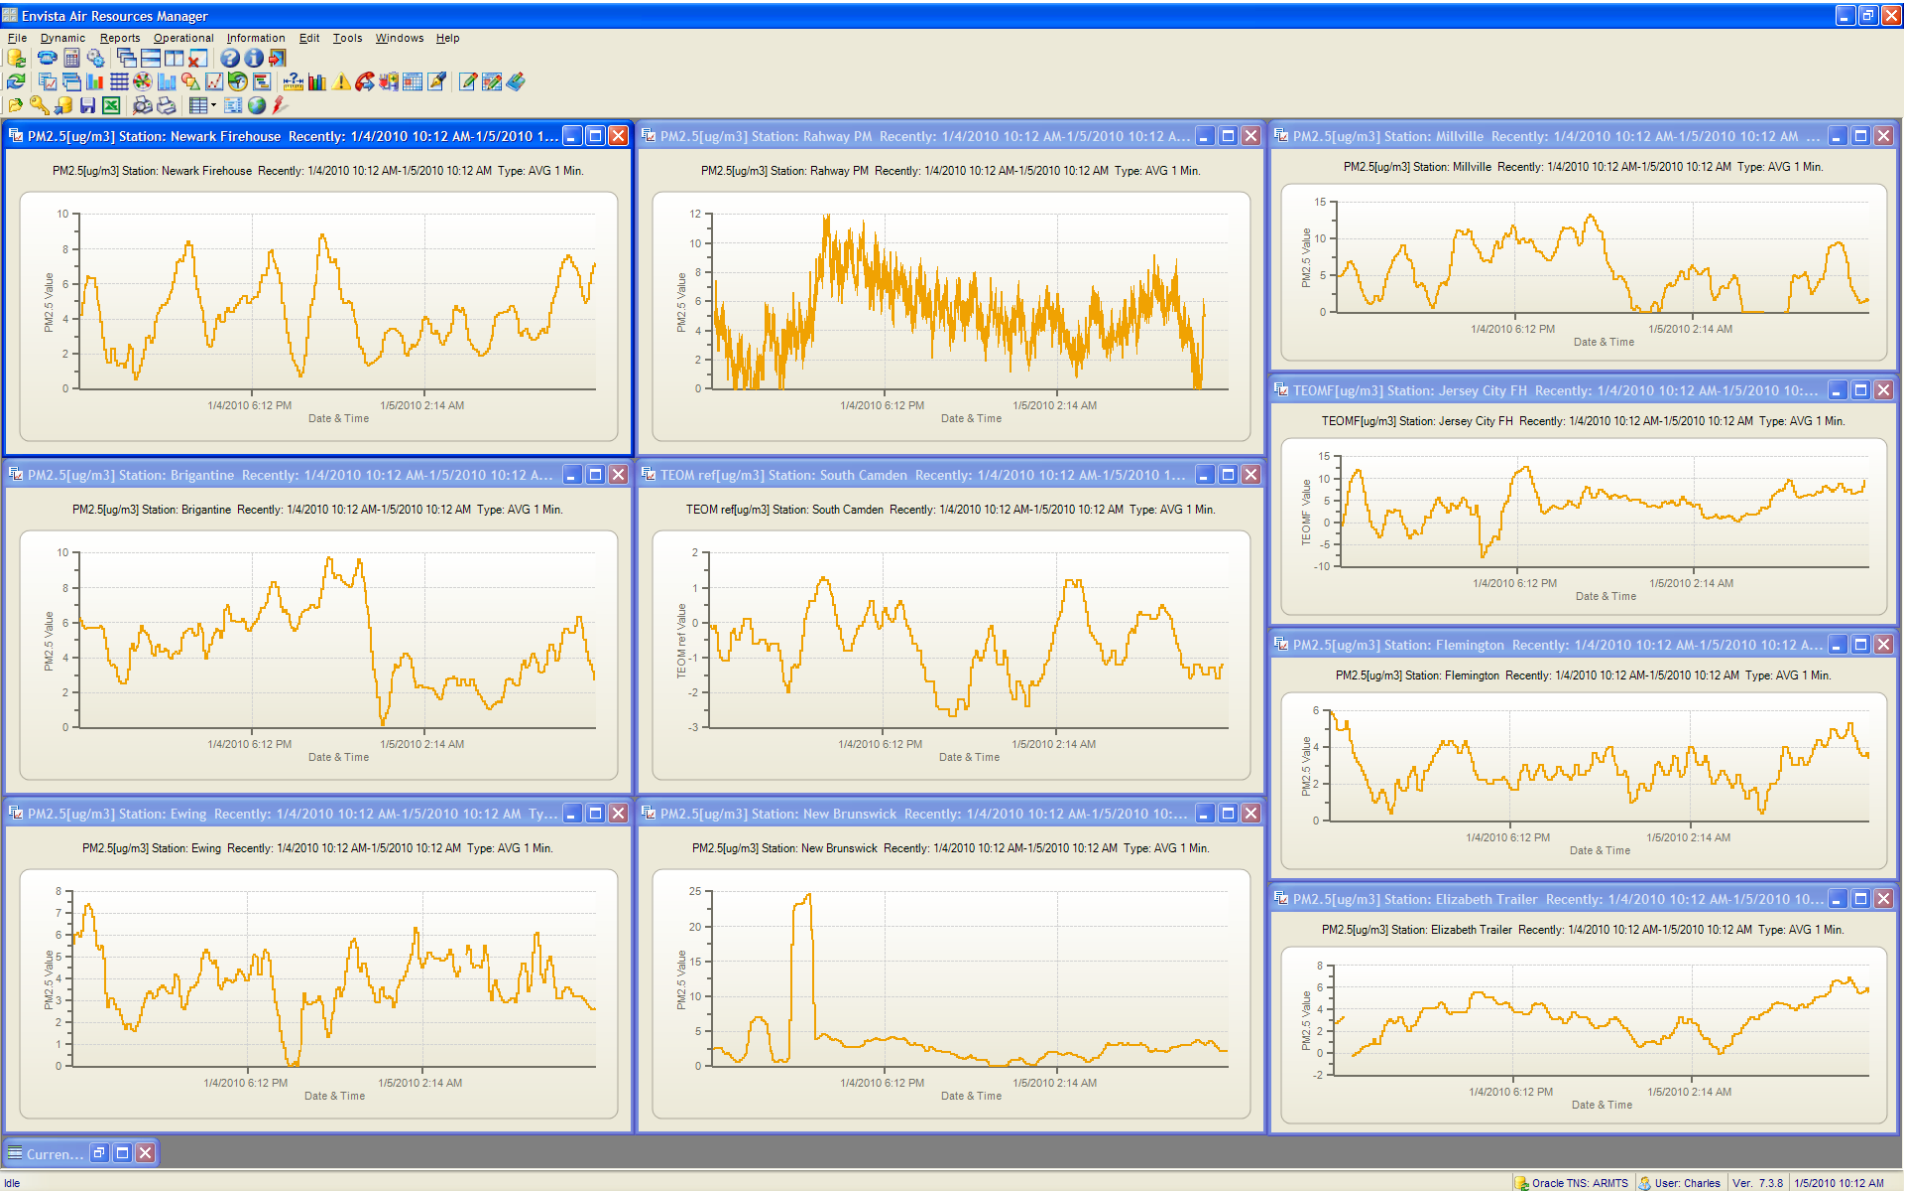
Envista Air Resources Manager

File Dynamic Reports Operational Information Edit Tools Windows Help

PM2.5[ug/m3] Station: Newark Firehouse Recently: 1/4/2010 10:12 AM-1/5/2010 1...

PM2.5[ug/m3] Station: Newark Firehouse Recently: 1/4/2010 10:12 AM-1/5/2010 10:12 AM Type: AVG 1 Min.

10, 8, 6, 4, 2, 0
PM2.5 Value
1/4/2010 6:12 PM 1/5/2010 2:14 AM
Date & Time

PM2.5[ug/m3] Station: Rahway PM Recently: 1/4/2010 10:12 AM-1/5/2010 10:12 A...

PM2.5[ug/m3] Station: Rahway PM Recently: 1/4/2010 10:12 AM-1/5/2010 10:12 AM Type: AVG 1 Min.

12, 10, 8, 6, 4, 2, 0
PM2.5 Value
1/4/2010 6:12 PM 1/5/2010 2:14 AM
Date & Time

PM2.5[ug/m3] Station: Millville Recently: 1/4/2010 10:12 AM-1/5/2010 10:12 AM ...

PM2.5[ug/m3] Station: Millville Recently: 1/4/2010 10:12 AM-1/5/2010 10:12 AM Type: AVG 1 Min.

15, 10, 5, 0
PM2.5 Value
1/4/2010 6:12 PM 1/5/2010 2:14 AM
Date & Time

TEOMF[ug/m3] Station: Jersey City FH Recently: 1/4/2010 10:12 AM-1/5/2010 10:...

TEOMF[ug/m3] Station: Jersey City FH Recently: 1/4/2010 10:12 AM-1/5/2010 10:12 AM Type: AVG 1 Min.

15, 10, 5, 0, -5, -10
TEOMF Value
1/4/2010 6:12 PM 1/5/2010 2:14 AM
Date & Time

PM2.5[ug/m3] Station: Brigantine Recently: 1/4/2010 10:12 AM-1/5/2010 10:12 A...

PM2.5[ug/m3] Station: Brigantine Recently: 1/4/2010 10:12 AM-1/5/2010 10:12 AM Type: AVG 1 Min.

10, 8, 6, 4, 2, 0
PM2.5 Value
1/4/2010 6:12 PM 1/5/2010 2:14 AM
Date & Time

TEOM ref[ug/m3] Station: South Camden Recently: 1/4/2010 10:12 AM-1/5/2010 1...

TEOM ref[ug/m3] Station: South Camden Recently: 1/4/2010 10:12 AM-1/5/2010 10:12 AM Type: AVG 1 Min.

2, 1, 0, -1, -2, -3
TEOM ref Value
1/4/2010 6:12 PM 1/5/2010 2:14 AM
Date & Time

PM2.5[ug/m3] Station: Flemington Recently: 1/4/2010 10:12 AM-1/5/2010 10:12 A...

PM2.5[ug/m3] Station: Flemington Recently: 1/4/2010 10:12 AM-1/5/2010 10:12 AM Type: AVG 1 Min.

6, 4, 2, 0
PM2.5 Value
1/4/2010 6:12 PM 1/5/2010 2:14 AM
Date & Time

PM2.5[ug/m3] Station: Ewing Recently: 1/4/2010 10:12 AM-1/5/2010 10:12 AM Ty...

PM2.5[ug/m3] Station: Ewing Recently: 1/4/2010 10:12 AM-1/5/2010 10:12 AM Type: AVG 1 Min.

8, 7, 6, 5, 4, 3, 2, 1, 0
PM2.5 Value
1/4/2010 6:12 PM 1/5/2010 2:14 AM
Date & Time

PM2.5[ug/m3] Station: New Brunswick Recently: 1/4/2010 10:12 AM-1/5/2010 10:...

PM2.5[ug/m3] Station: New Brunswick Recently: 1/4/2010 10:12 AM-1/5/2010 10:12 AM Type: AVG 1 Min.

25, 20, 15, 10, 5, 0
PM2.5 Value
1/4/2010 6:12 PM 1/5/2010 2:14 AM
Date & Time

PM2.5[ug/m3] Station: Elizabeth Trailer Recently: 1/4/2010 10:12 AM-1/5/2010 10...

PM2.5[ug/m3] Station: Elizabeth Trailer Recently: 1/4/2010 10:12 AM-1/5/2010 10:12 AM Type: AVG 1 Min.

8, 6, 4, 2, 0, -2
PM2.5 Value
1/4/2010 6:12 PM 1/5/2010 2:14 AM
Date & Time

Curren...

Idle Oracle TNS: ARMTS User: Charles Ver. 7.3.8 1/5/2010 10:12 AM